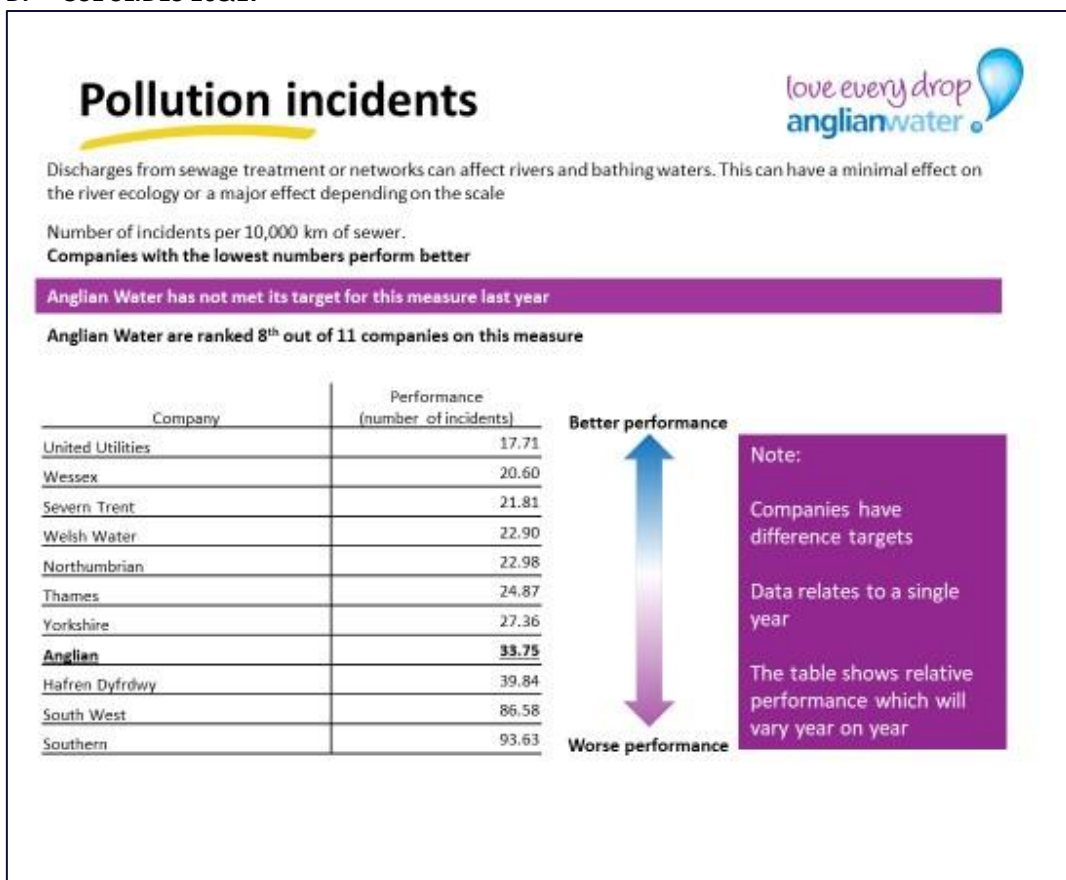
Pollution incidents

love every drop
anglianwater

Discharges from sewage treatment or networks can affect rivers and bathing waters. This can have a minimal effect on the river ecology or a major effect depending on the scale

Number of incidents per 10,000 km of sewer.
**Companies with the lowest numbers perform better**

Anglian Water has not met its target for this measure last year

Anglian Water are ranked 8$^{th}$ out of 11 companies on this measure

| Company | Performance (number of incidents) |
|---|---|
| United Utilities | 17.71 |
| Wessex | 20.60 |
| Severn Trent | 21.81 |
| Welsh Water | 22.90 |
| Northumbrian | 22.98 |
| Thames | 24.87 |
| Yorkshire | 27.36 |
| **Anglian** | **33.75** |
| Hafren Dyfrdwy | 39.84 |
| South West | 86.58 |
| Southern | 93.63 |

Better performance

Worse performance

Note:

Companies have difference targets

Data relates to a single year

The table shows relative performance which will vary year on year